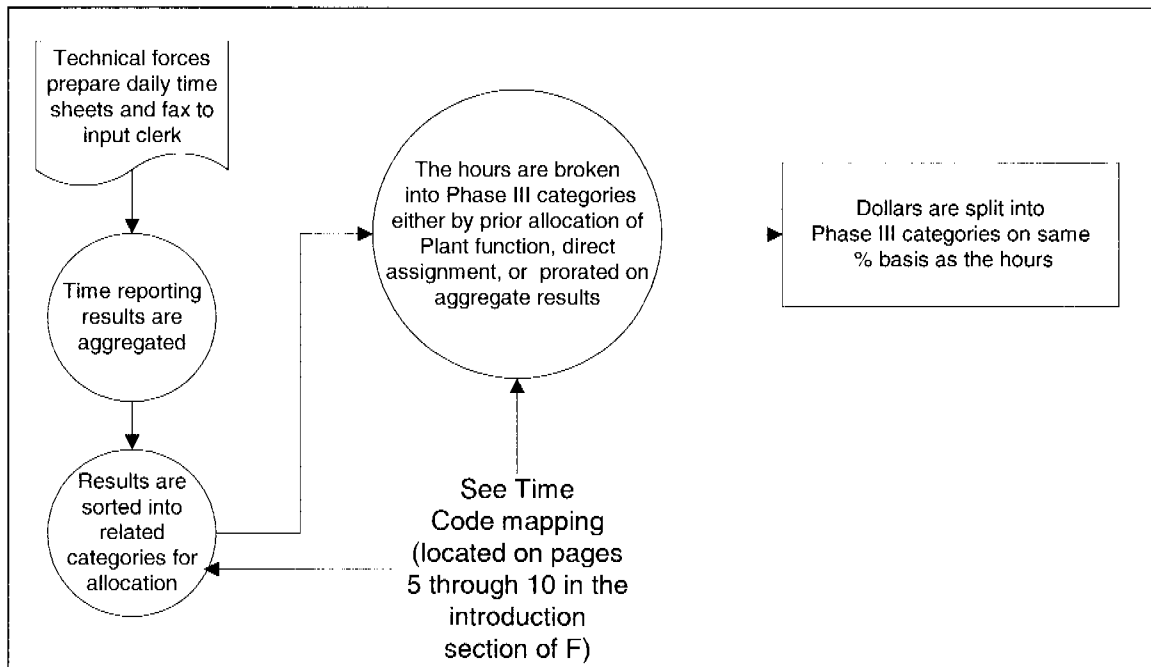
Technical forces prepare daily time sheets and fax to input clerk

Time reporting results are aggregated

Results are sorted into related categories for allocation

The hours are broken into Phase III categories either by prior allocation of Plant function, direct assignment, or prorated on aggregate results

Dollars are split into Phase III categories on same % basis as the hours

See Time Code mapping (located on pages 5 through 10 in the introduction section of F)